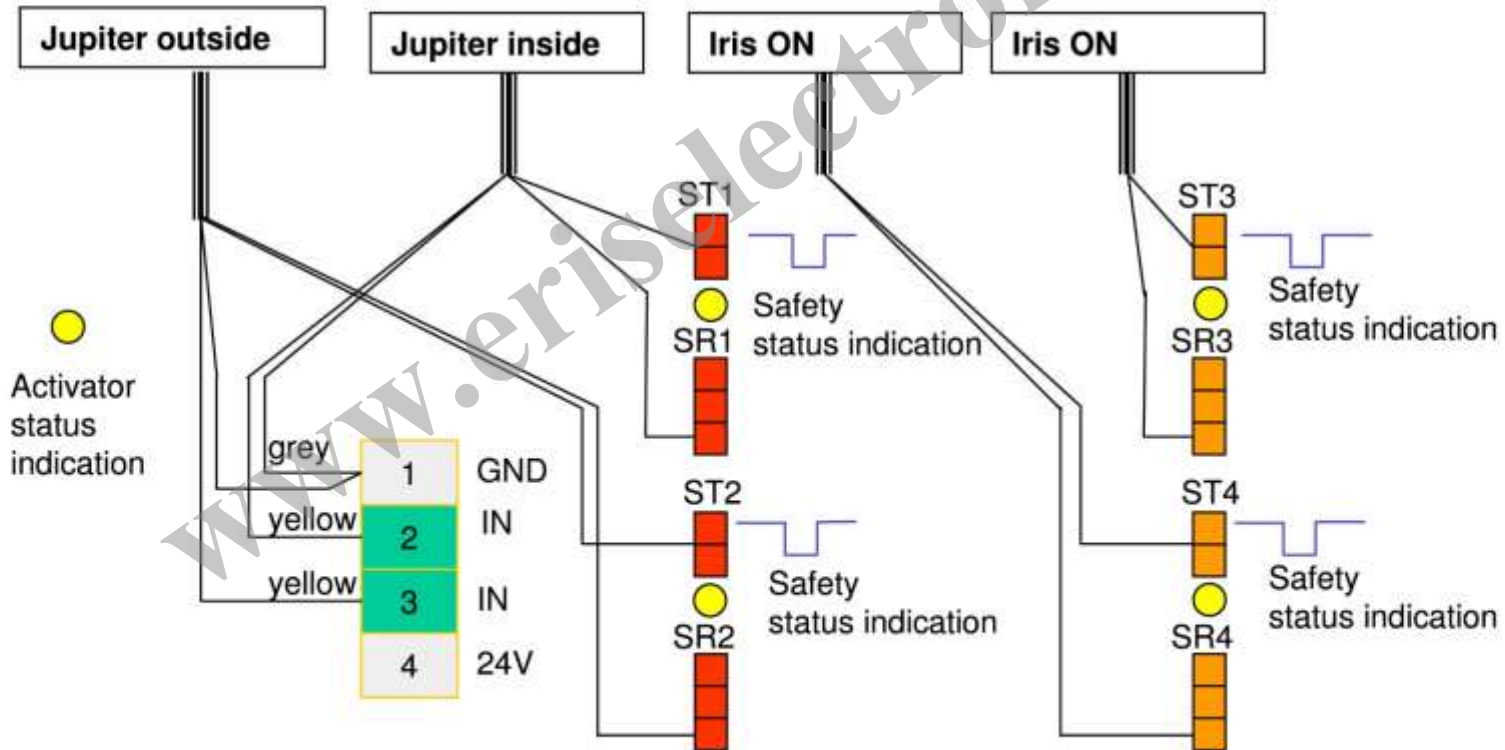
Jupiter outside

Jupiter inside

Iris ON

Iris ON

www.eriselectro

ST1

Safety status indication

SR1

ST3

Safety status indication

SR3

Activator status indication

grey

1

GND

yellow

2

IN

yellow

3

IN

4

24V

ST2

Safety status indication

SR2

ST4

Safety status indication

SR4